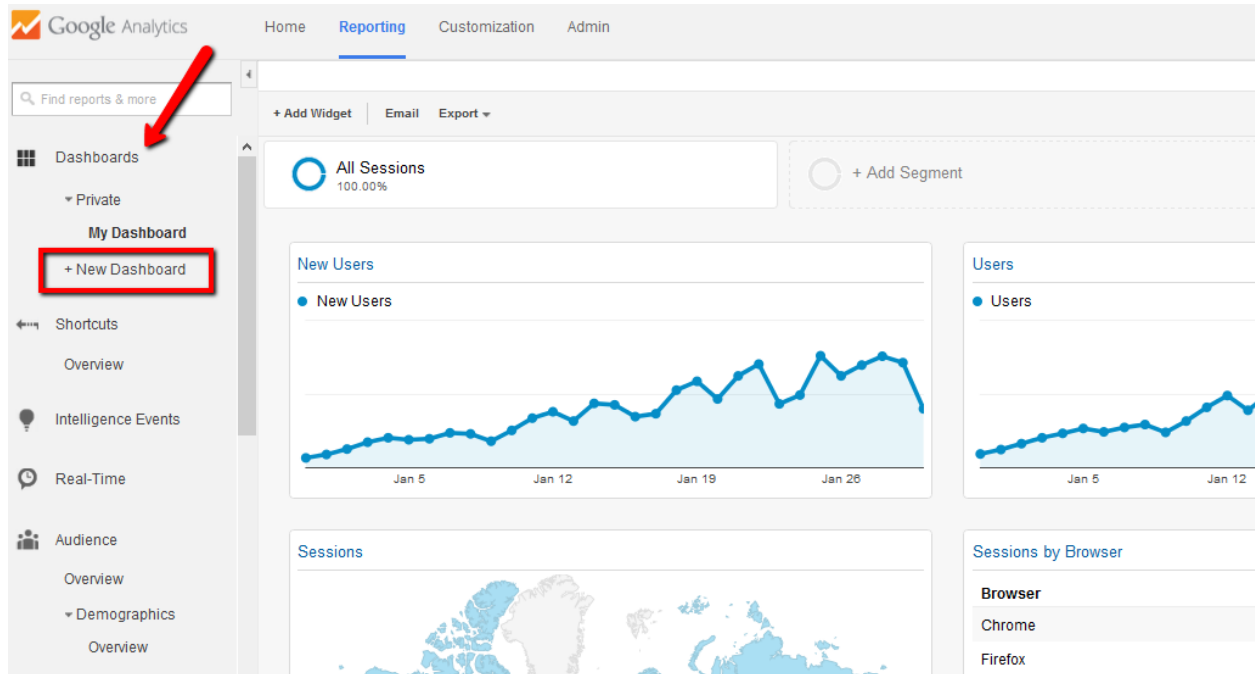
Google Analytics

Home
Reporting
Customization
Admin

Find reports & more

Dashboards

Private

My Dashboard

+ New Dashboard

Shortcuts

Overview

Intelligence Events

Real-Time

Audience

Overview

Demographics

Overview

+ Add Widget
Email
Export

All Sessions
100.00%

+ Add Segment

New Users

New Users

Jan 5
Jan 12
Jan 19
Jan 26

Users

Users

Jan 5
Jan 12

Sessions

Sessions by Browser

| Browser |
|---|
| Chrome |
| Firefox |